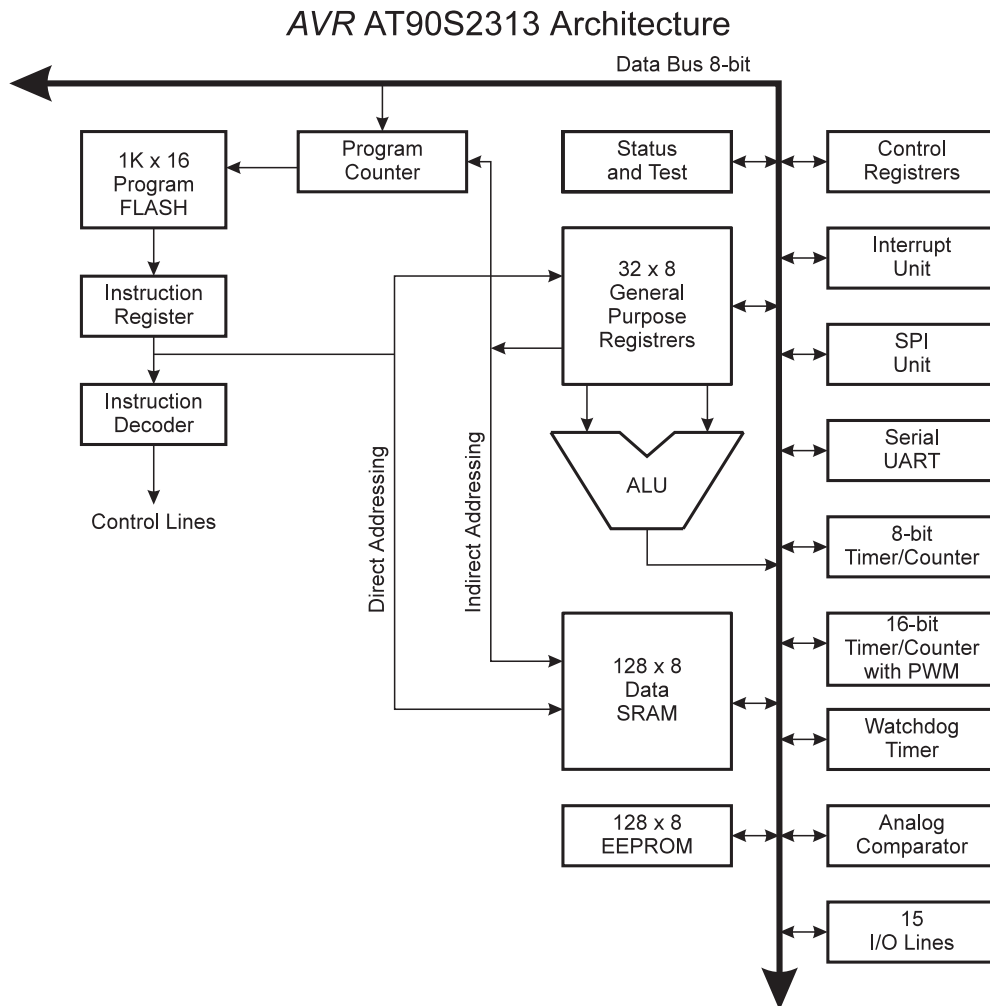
AVR AT90S2313 Architecture

Data Bus 8-bit

1K x 16 Program FLASH

Program Counter

Status and Test

Control Registrers

Instruction Register

32 x 8 General Purpose Registrers

Interrupt Unit

SPI Unit

Instruction Decoder

Control Lines

Direct Addressing

Indirect Addressing

ALU

Serial UART

8-bit Timer/Counter

16-bit Timer/Counter with PWM

128 x 8 Data SRAM

Watchdog Timer

128 x 8 EEPROM

Analog Comparator

15 I/O Lines